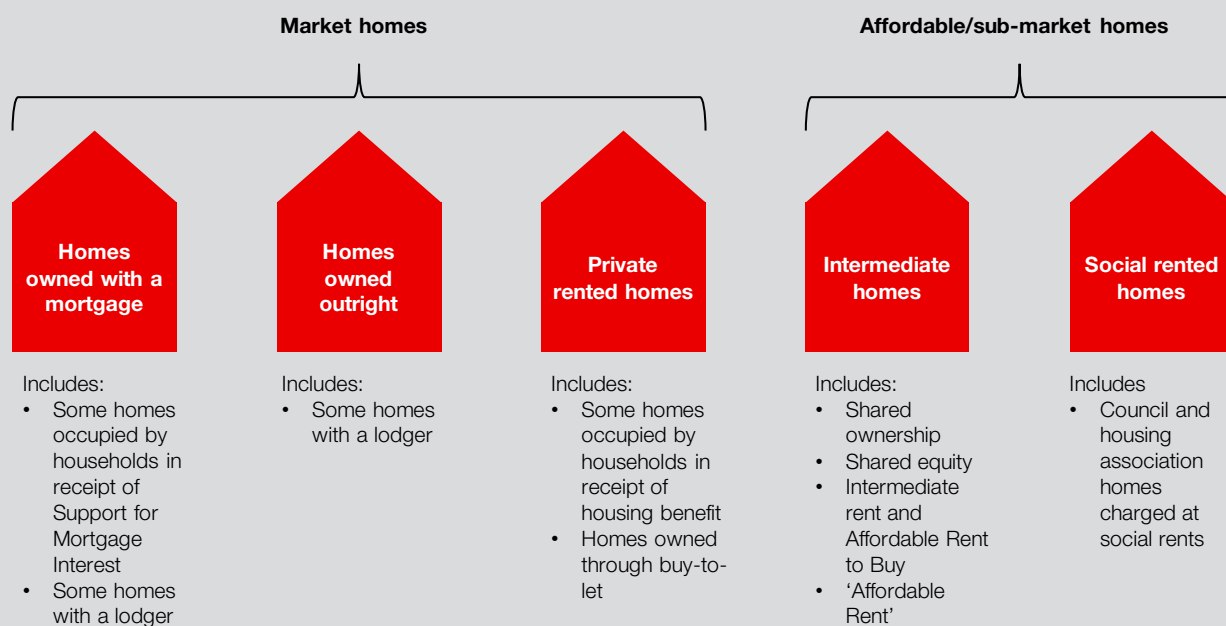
Market homes

Affordable/sub-market homes

Homes owned with a mortgage

Includes:
• Some homes occupied by households in receipt of Support for Mortgage Interest
• Some homes with a lodger

Homes owned outright

Includes:
• Some homes with a lodger

Private rented homes

Includes:
• Some homes occupied by households in receipt of housing benefit
• Homes owned through buy-to-let

Intermediate homes

Includes:
• Shared ownership
• Shared equity
• Intermediate rent and Affordable Rent to Buy
• 'Affordable Rent'

Social rented homes

Includes
• Council and housing association homes charged at social rents